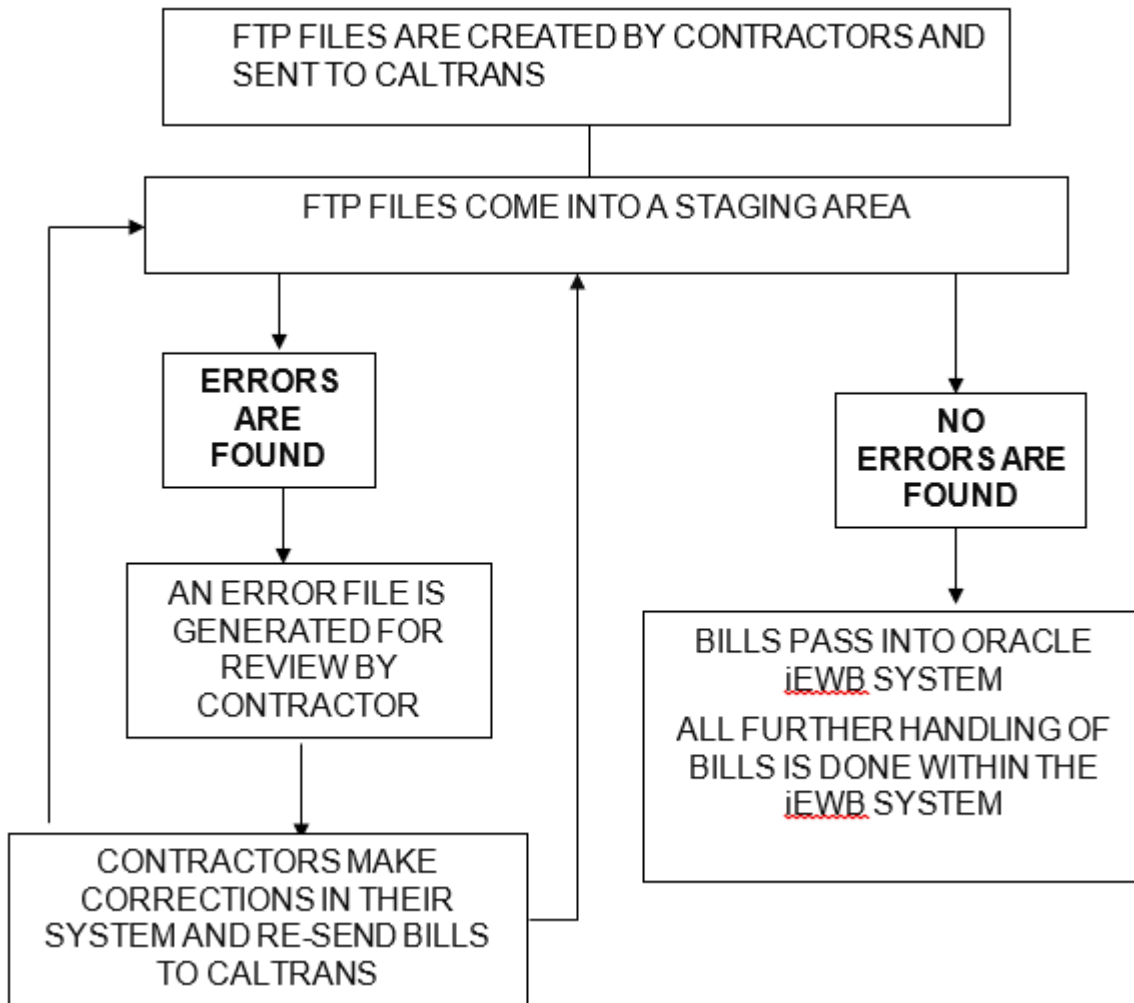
FTP FILES ARE CREATED BY CONTRACTORS AND SENT TO CALTRANS

FTP FILES COME INTO A STAGING AREA

ERRORS ARE FOUND

AN ERROR FILE IS GENERATED FOR REVIEW BY CONTRACTOR

CONTRACTORS MAKE CORRECTIONS IN THEIR SYSTEM AND RE-SEND BILLS TO CALTRANS

NO ERRORS ARE FOUND

BILLS PASS INTO ORACLE iEWB SYSTEM

ALL FURTHER HANDLING OF BILLS IS DONE WITHIN THE iEWB SYSTEM